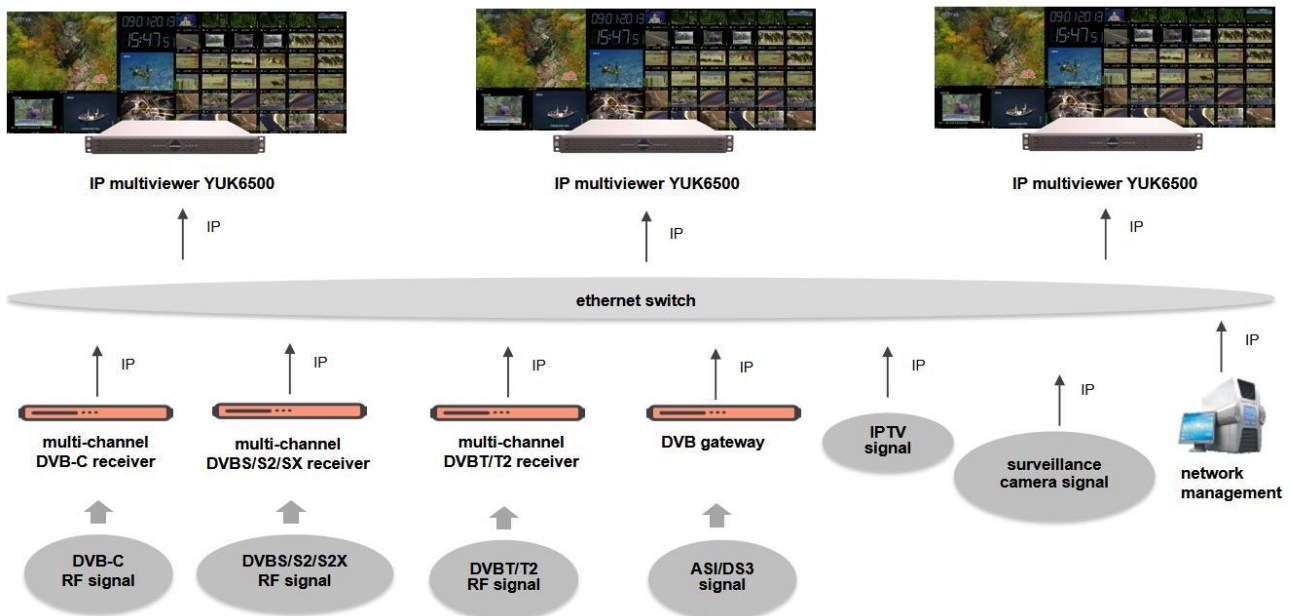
09.01.2018
15:47

IP multiviewer YUK6500

IP

09.01.2018
15:47

IP multiviewer YUK6500

IP

09.01.2018
15:47

IP multiviewer YUK6500

IP

ethernet switch

IP

multi-channel DVB-C receiver

DVB-C RF signal

IP

multi-channel DVBS/S2/SX receiver

DVBS/S2/S2X RF signal

IP

multi-channel DVBT/T2 receiver

DVBT/T2 RF signal

IP

DVB gateway

ASI/DS3 signal

IP

IPTV signal

IP

surveillance camera signal

IP

network management